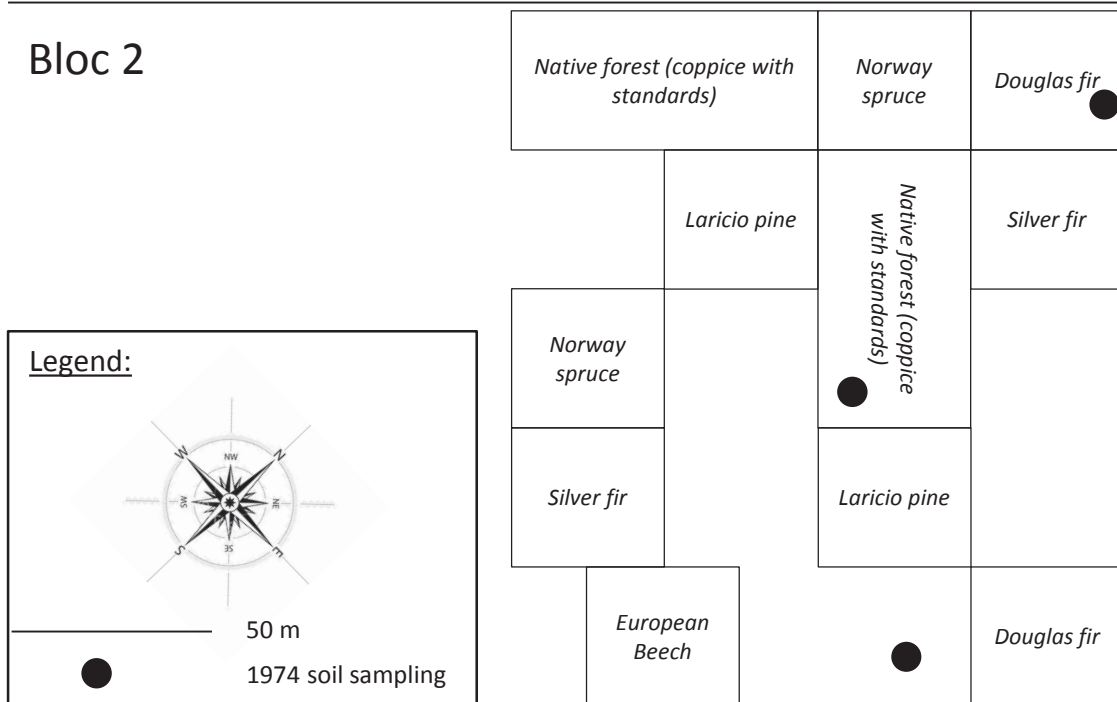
Bloc 2

Native forest (coppice with standards)

Norway spruce

Douglas fir

Laricio pine

Native forest (coppice with standards)

Silver fir

Norway spruce

Silver fir

Laricio pine

European Beech

Douglas fir

Legend:

NW

N

NE

W

E

SW

SE

S

50 m

1974 soil sampling